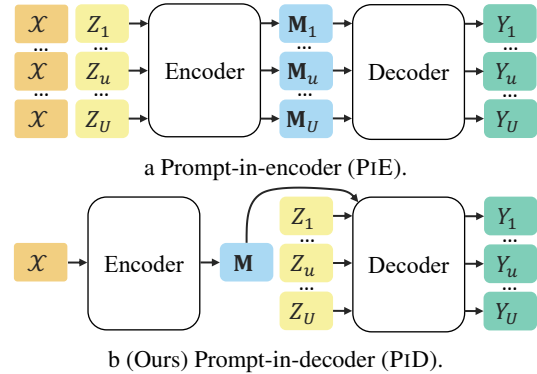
$\mathcal{X}$ ... $\mathcal{X}$ ... $\mathcal{X}$

$Z_1$ ... $Z_u$ ... $Z_U$

Encoder

$\mathbf{M}_1$ ... $\mathbf{M}_u$ ... $\mathbf{M}_U$

Decoder

$Y_1$ ... $Y_u$ ... $Y_U$

a Prompt-in-encoder (PIE).

$\mathcal{X}$

Encoder

$\mathbf{M}$

$Z_1$ ... $Z_u$ ... $Z_U$

Decoder

$Y_1$ ... $Y_u$ ... $Y_U$

b (Ours) Prompt-in-decoder (PID).